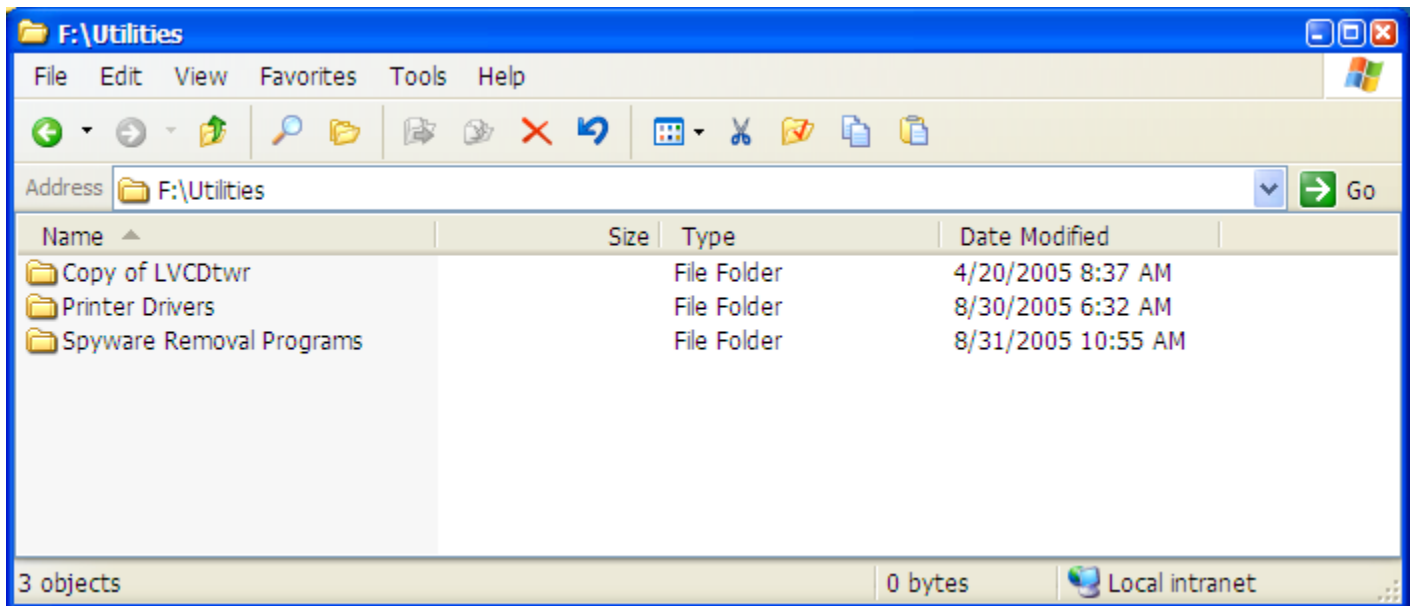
F:\Utilities

File Edit View Favorites Tools Help

Address F:\Utilities Go

| Name | Size | Type | Date Modified |
|---|---|---|---|
| Copy of LVCDtwr | | File Folder | 4/20/2005 8:37 AM |
| Printer Drivers | | File Folder | 8/30/2005 6:32 AM |
| Spyware Removal Programs | | File Folder | 8/31/2005 10:55 AM |

3 objects 0 bytes Local intranet